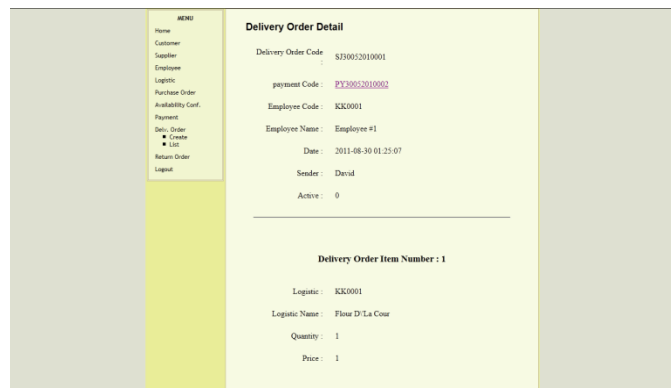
MENU
Home
Customer
Supplier
Employee
Logistic
Purchase Order
Availability Conf.
Payment
Deliv. Order
Create
List
Return Order
Logout

Delivery Order Detail

Delivery Order Code : SJ30052010001

payment Code : PY30052010002

Employee Code : KK0001

Employee Name : Employee #1

Date : 2011-08-30 01:25:07

Sender : David

Active : 0

Delivery Order Item Number : 1

Logistic : KK0001

Logistic Name : Flour D\'La Cour

Quantity : 1

Price : 1